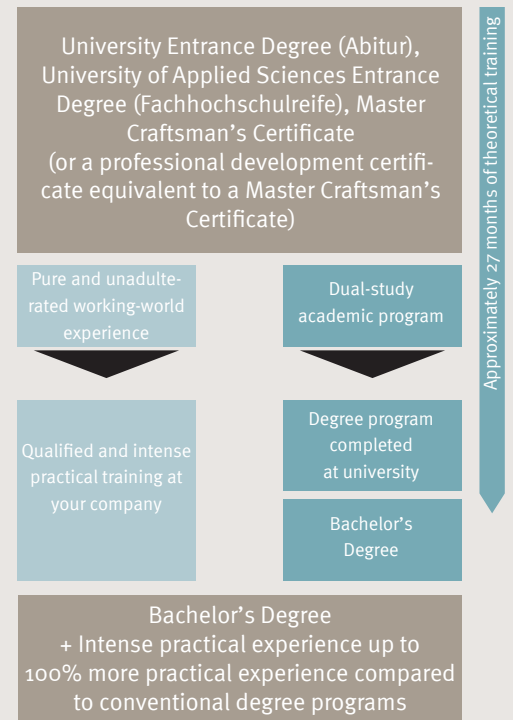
University Entrance Degree (Abitur), University of Applied Sciences Entrance Degree (Fachhochschulreife), Master Craftsman's Certificate (or a professional development certificate equivalent to a Master Craftsman's Certificate)

Approximately 27 months of theoretical training

Pure and unadulterated working-world experience

Dual-study academic program

Qualified and intense practical training at your company

Degree program completed at university

Bachelor's Degree

Bachelor's Degree + Intense practical experience up to 100% more practical experience compared to conventional degree programs